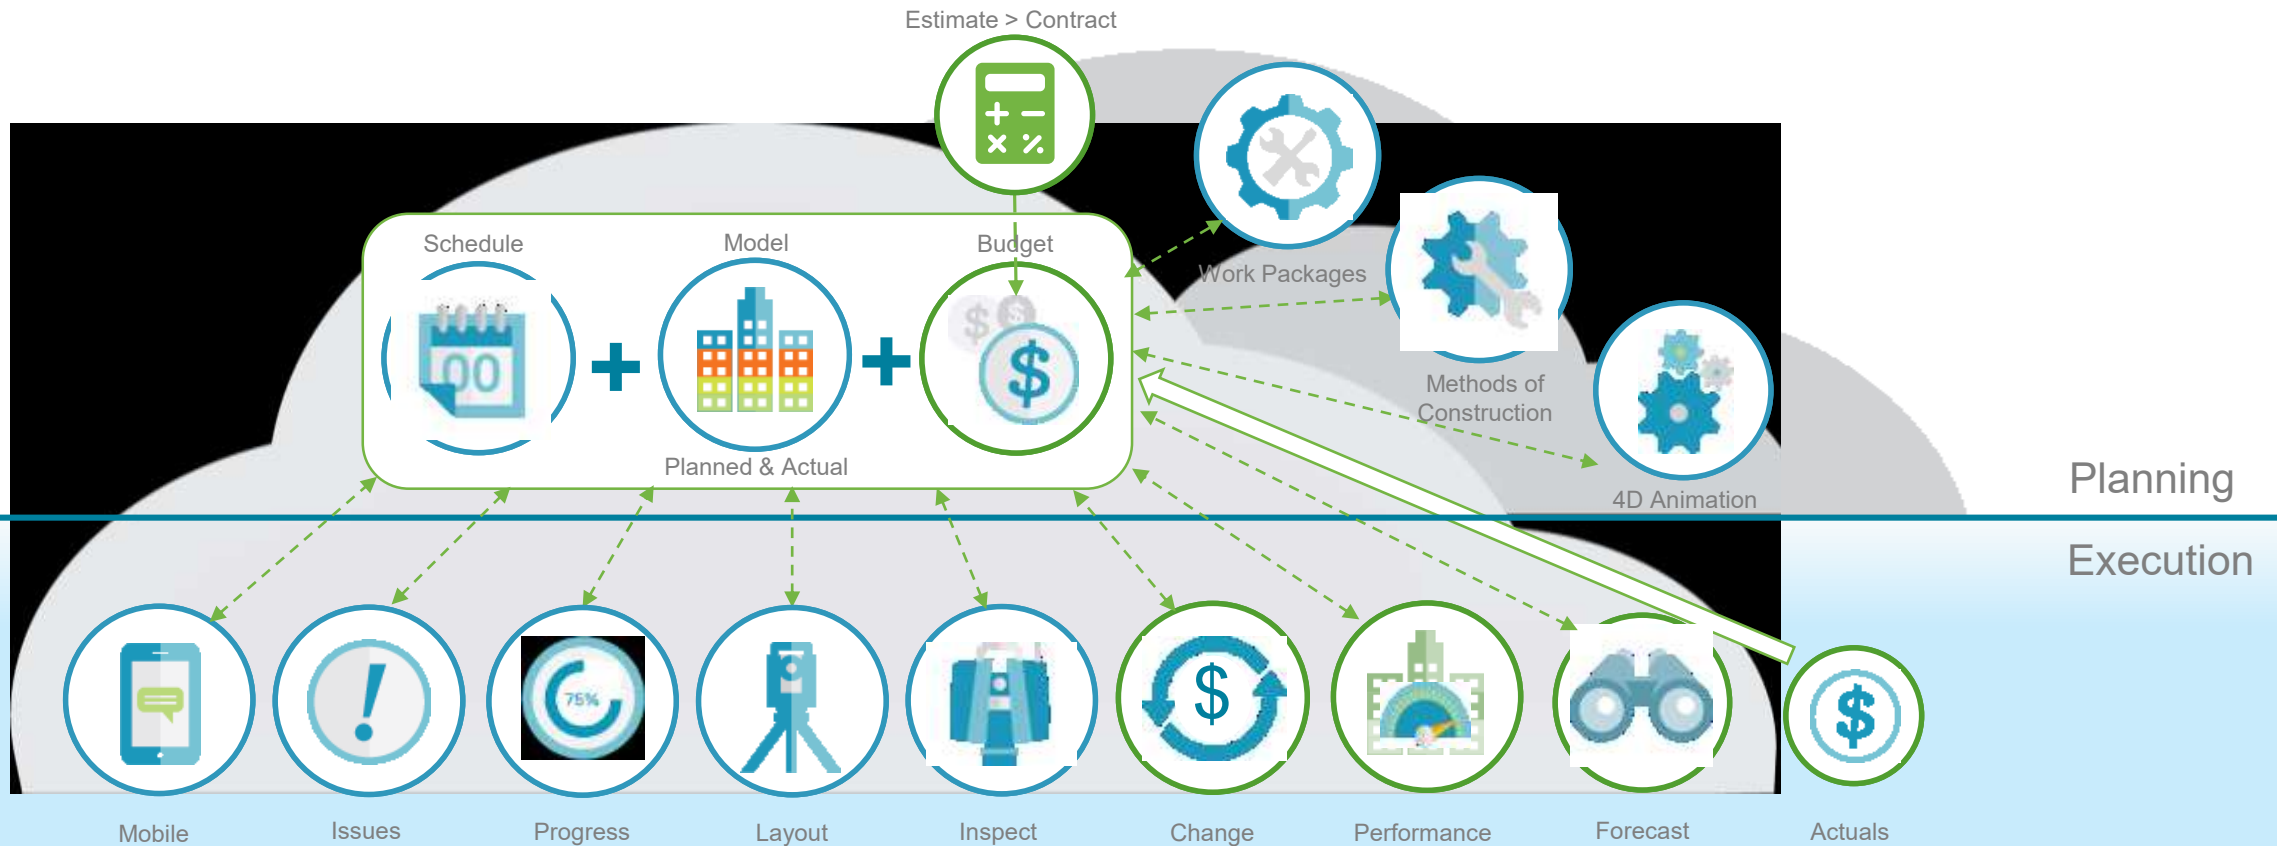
Estimate > Contract

Schedule

Model

Budget

00

Planned & Actual

Work Packages

Methods of Construction

4D Animation

Planning

Execution

75%

Mobile

Issues

Progress

Layout

Inspect

Change

Performance

Forecast

Actuals